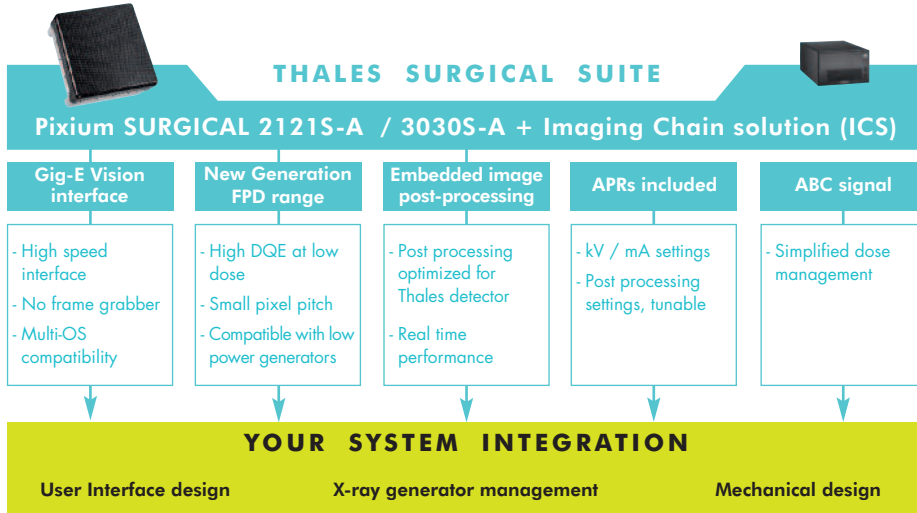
THALES SURGICAL SUITE

Pixium SURGICAL 2121S-A / 3030S-A + Imaging Chain solution (ICS)

Gig-E Vision interface

- High speed interface
- No frame grabber
- Multi-OS compatibility

New Generation FPD range

- High DQE at low dose
- Small pixel pitch
- Compatible with low power generators

Embedded image post-processing

- Post processing optimized for Thales detector
- Real time performance

APRs included

- kV / mA settings
- Post processing settings, tunable

ABC signal

- Simplified dose management

YOUR SYSTEM INTEGRATION

User Interface design

X-ray generator management

Mechanical design